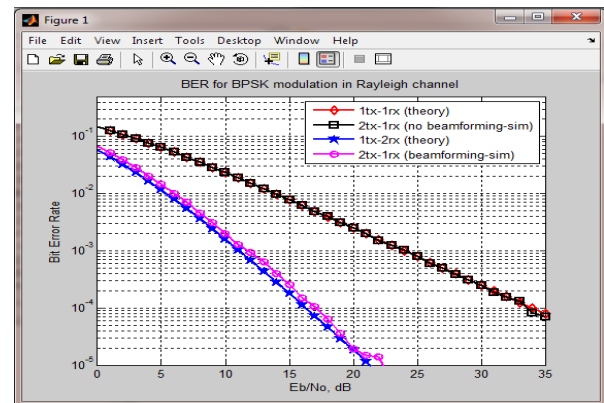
Figure 1

File Edit View Insert Tools Desktop Window Help

BER for BPSK modulation in Rayleigh channel

1tx-1rx (theory)
2tx-1rx (no beamforming-sim)
1tx-2rx (theory)
2tx-1rx (beamforming-sim)

Bit Error Rate

$10^{-1}$
$10^{-2}$
$10^{-3}$
$10^{-4}$
$10^{-5}$

0 5 10 15 20 25 30 35

Eb/No, dB